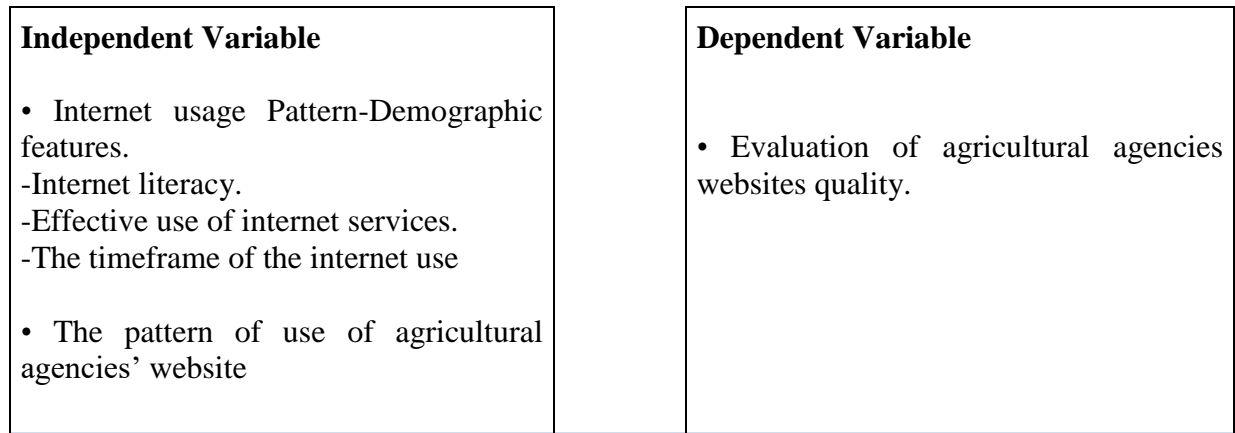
**Independent Variable**

• Internet usage Pattern-Demographic features.
-Internet literacy.
-Effective use of internet services.
-The timeframe of the internet use

• The pattern of use of agricultural agencies' website

**Dependent Variable**

• Evaluation of agricultural agencies websites quality.